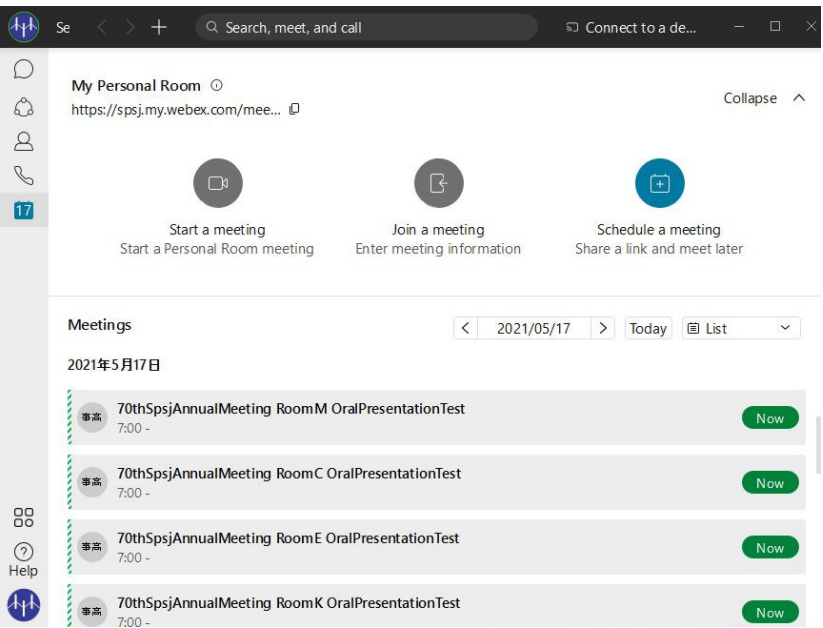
Se

Search, meet, and call

Connect to a de...

17

My Personal Room ⓘ
https://spsj.my.webex.com/mee...

Collapse

Start a meeting
Start a Personal Room meeting

Join a meeting
Enter meeting information

Schedule a meeting
Share a link and meet later

Meetings

2021/05/17

Today

List

2021年5月17日

事高
70thSpsjAnnualMeeting RoomM OralPresentationTest
7:00 -
Now

事高
70thSpsjAnnualMeeting RoomC OralPresentationTest
7:00 -
Now

事高
70thSpsjAnnualMeeting RoomE OralPresentationTest
7:00 -
Now

事高
70thSpsjAnnualMeeting RoomK OralPresentationTest
7:00 -
Now

Help